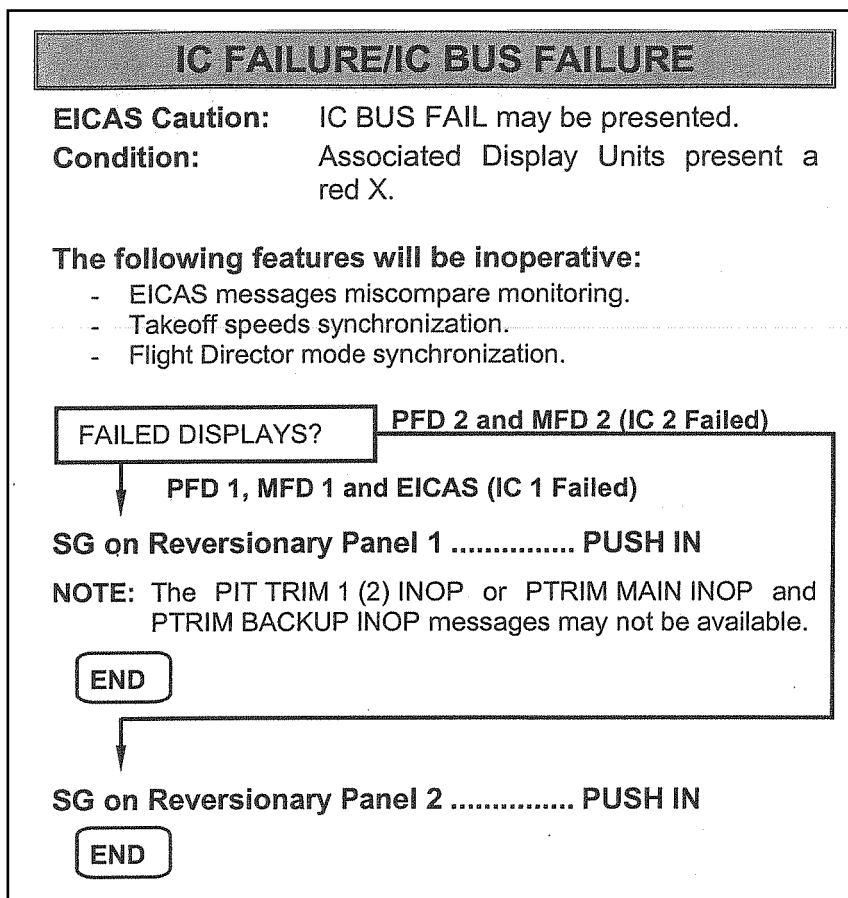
IC FAILURE/IC BUS FAILURE

EICAS Caution: IC BUS FAIL may be presented.
Condition: Associated Display Units present a red X.

The following features will be inoperative:
- EICAS messages miscompare monitoring.
- Takeoff speeds synchronization.
- Flight Director mode synchronization.

FAILED DISPLAYS?

PFD 2 and MFD 2 (IC 2 Failed)

PFD 1, MFD 1 and EICAS (IC 1 Failed)

SG on Reversionary Panel 1 ............... PUSH IN

NOTE: The PIT TRIM 1 (2) INOP or PTRIM MAIN INOP and PTRIM BACKUP INOP messages may not be available.

END

SG on Reversionary Panel 2 ............... PUSH IN

END